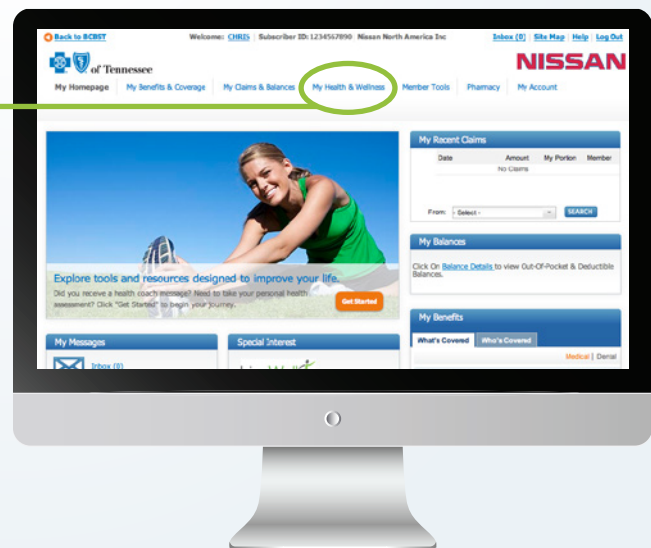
Back to BCBST Welcome: CHRIS Subscriber ID: 1234567890 Nissan North America Inc Inbox (0) Site Map Help Log Out

of Tennessee

NISSAN

My Homepage My Benefits & Coverage My Claims & Balances My Health & Wellness Member Tools Pharmacy My Account

Explore tools and resources designed to improve your life.

Did you receive a health coach message? Need to take your personal health assessment? Click "Get Started" to begin your journey.

Get Started

My Recent Claims

| Date | Amount | My Portion | Member |
|---|---|---|---|
| | No Claims | | |

From: - Select - SEARCH

My Balances

Click On Balance Details to view Out-Of-Pocket & Deductible Balances.

My Benefits

What's Covered Who's Covered

Medical | Dental

My Messages

Inbox (0)

Special Interest